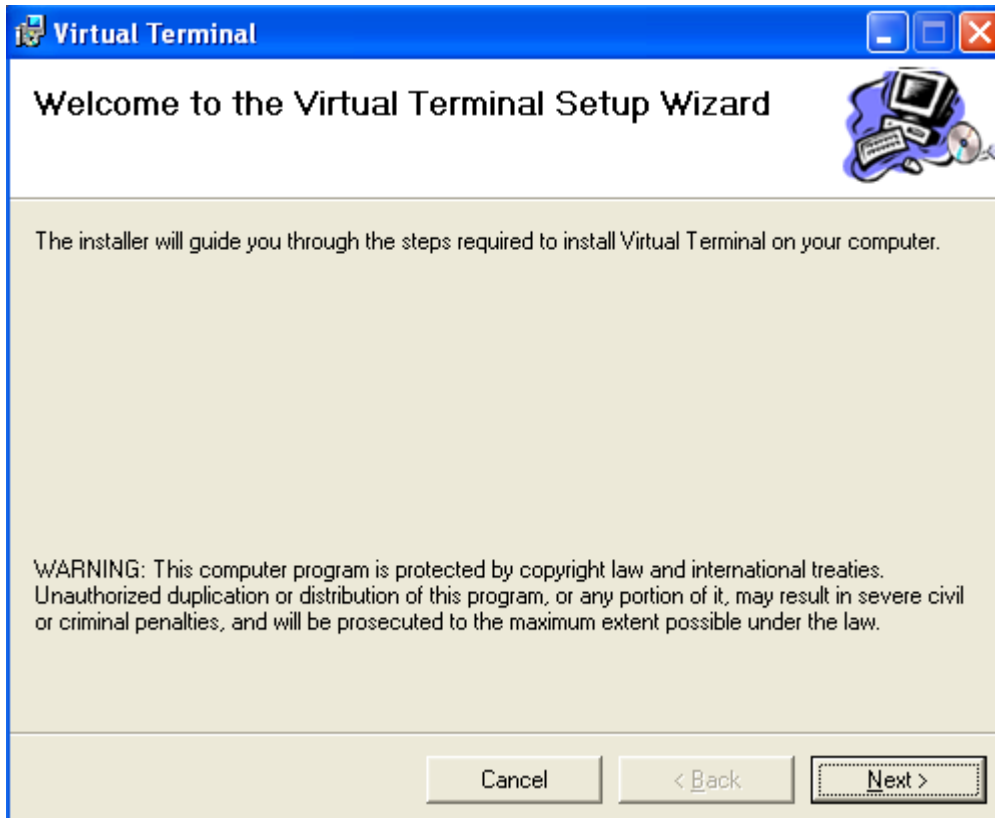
Virtual Terminal

Welcome to the Virtual Terminal Setup Wizard

The installer will guide you through the steps required to install Virtual Terminal on your computer.

WARNING: This computer program is protected by copyright law and international treaties. Unauthorized duplication or distribution of this program, or any portion of it, may result in severe civil or criminal penalties, and will be prosecuted to the maximum extent possible under the law.

Cancel

< Back

Next >